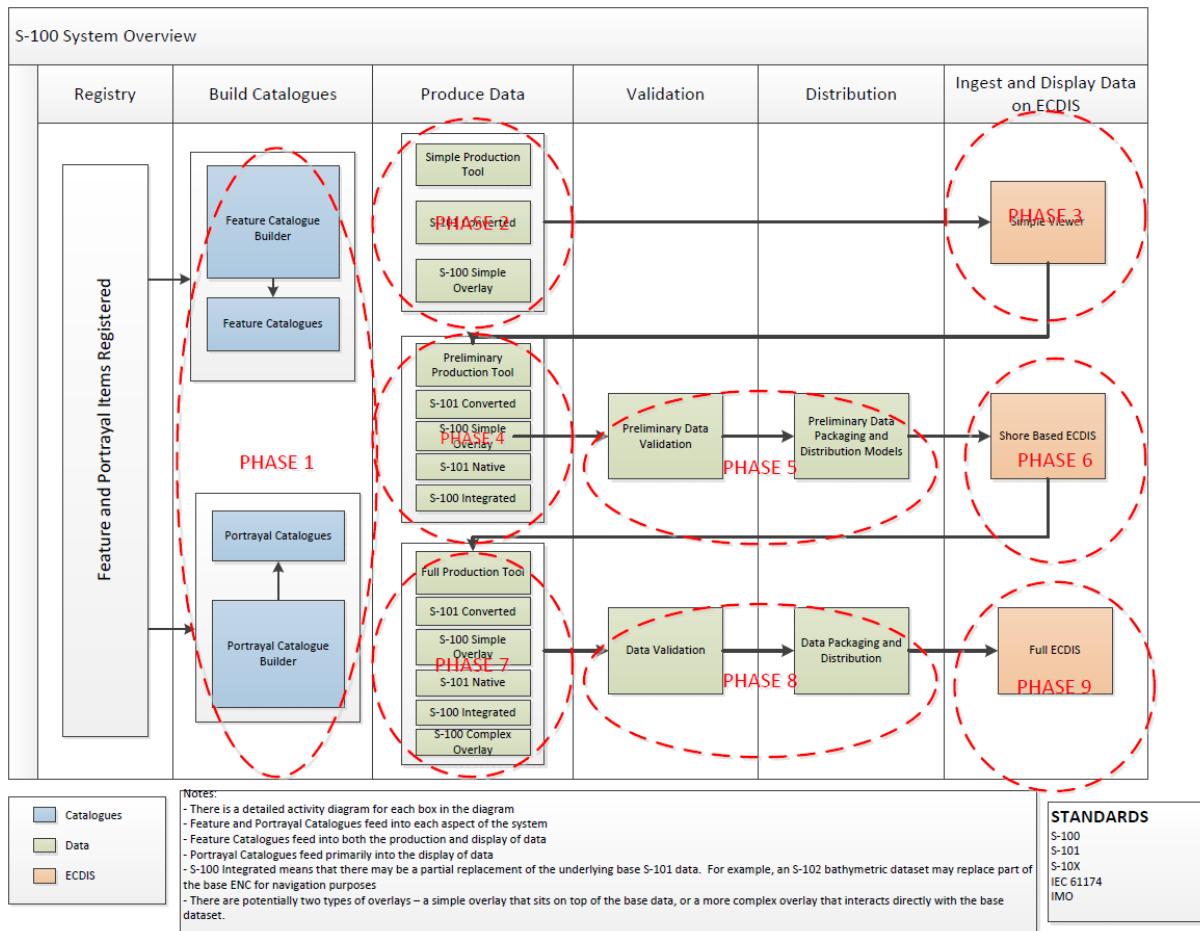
S-100 System Overview

Registry

Build Catalogues

Produce Data

Validation

Distribution

Ingest and Display Data on ECDIS

Feature and Portrayal Items Registered

Feature Catalogue Builder

Feature Catalogues

PHASE 1

Portrayal Catalogues

Portrayal Catalogue Builder

Simple Production Tool

S-101 Converted

PHASE 2

S-100 Simple Overlay

PHASE 3

Simple Viewer

Preliminary Production Tool

S-101 Converted

S-100 Simple Overlay

PHASE 4

S-101 Native

S-100 Integrated

Preliminary Data Validation

PHASE 5

Preliminary Data Packaging and Distribution Models

Shore Based ECDIS

PHASE 6

Full Production Tool

S-101 Converted

S-100 Simple Overlay

PHASE 7

S-101 Native

S-100 Integrated

S-100 Complex Overlay

Data Validation

PHASE 8

Data Packaging and Distribution

Full ECDIS

PHASE 9

Catalogues

Data

ECDIS

Notes:
- There is a detailed activity diagram for each box in the diagram
- Feature and Portrayal Catalogues feed into each aspect of the system
- Feature Catalogues feed into both the production and display of data
- Portrayal Catalogues feed primarily into the display of data
- S-100 Integrated means that there may be a partial replacement of the underlying base S-101 data. For example, an S-102 bathymetric dataset may replace part of the base ENC for navigation purposes
- There are potentially two types of overlays – a simple overlay that sits on top of the base data, or a more complex overlay that interacts directly with the base dataset.

STANDARDS
S-100
S-101
S-10X
IEC 61174
IMO